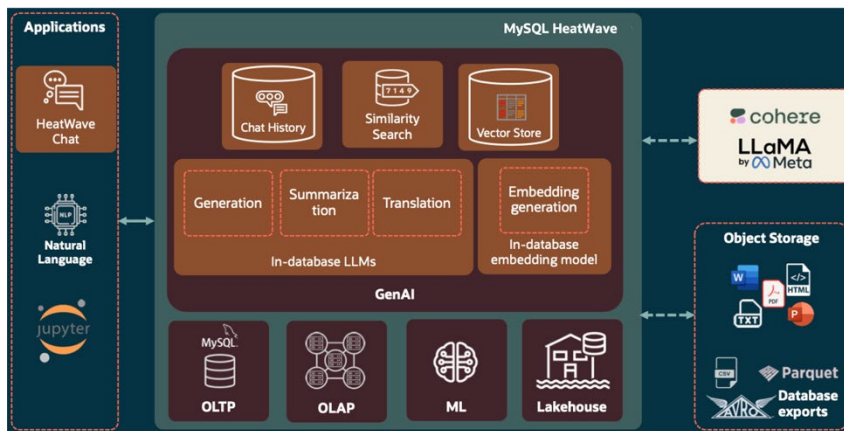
Applications

HeatWave Chat

NLP

Natural Language

jupyter

MySQL HeatWave

Chat History

7149

Similarity Search

Vector Store

Generation

Summarization

Translation

In-database LLMs

Embedding generation

In-database embedding model

GenAI

MySQL

OLTP

OLAP

ML

Lakehouse

cohere

LLaMA by Meta

Object Storage

W

HTML

PDF

TXT

P

CSV

Parquet

AVRO

Database exports